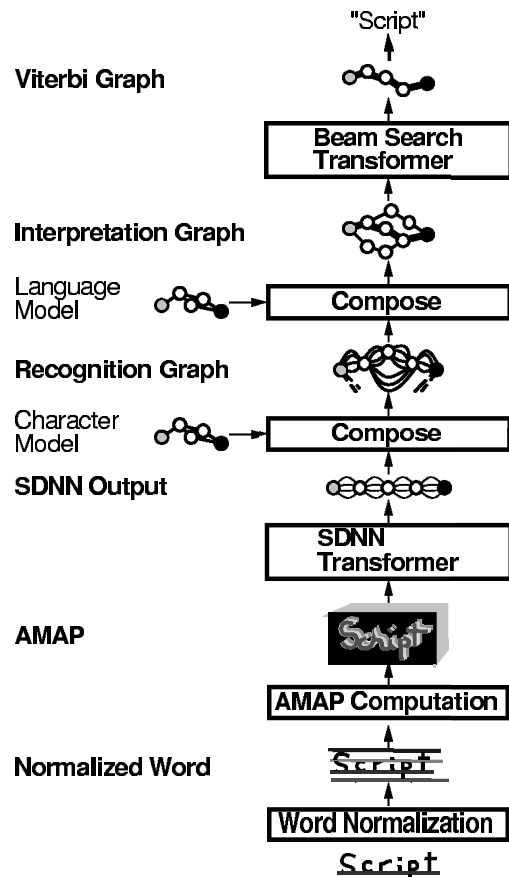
"Script"

Viterbi Graph

Beam Search Transformer

Interpretation Graph

Language Model

Compose

Recognition Graph

Character Model

Compose

SDNN Output

SDNN Transformer

AMAP

Script

AMAP Computation

Normalized Word

Script

Word Normalization

Script